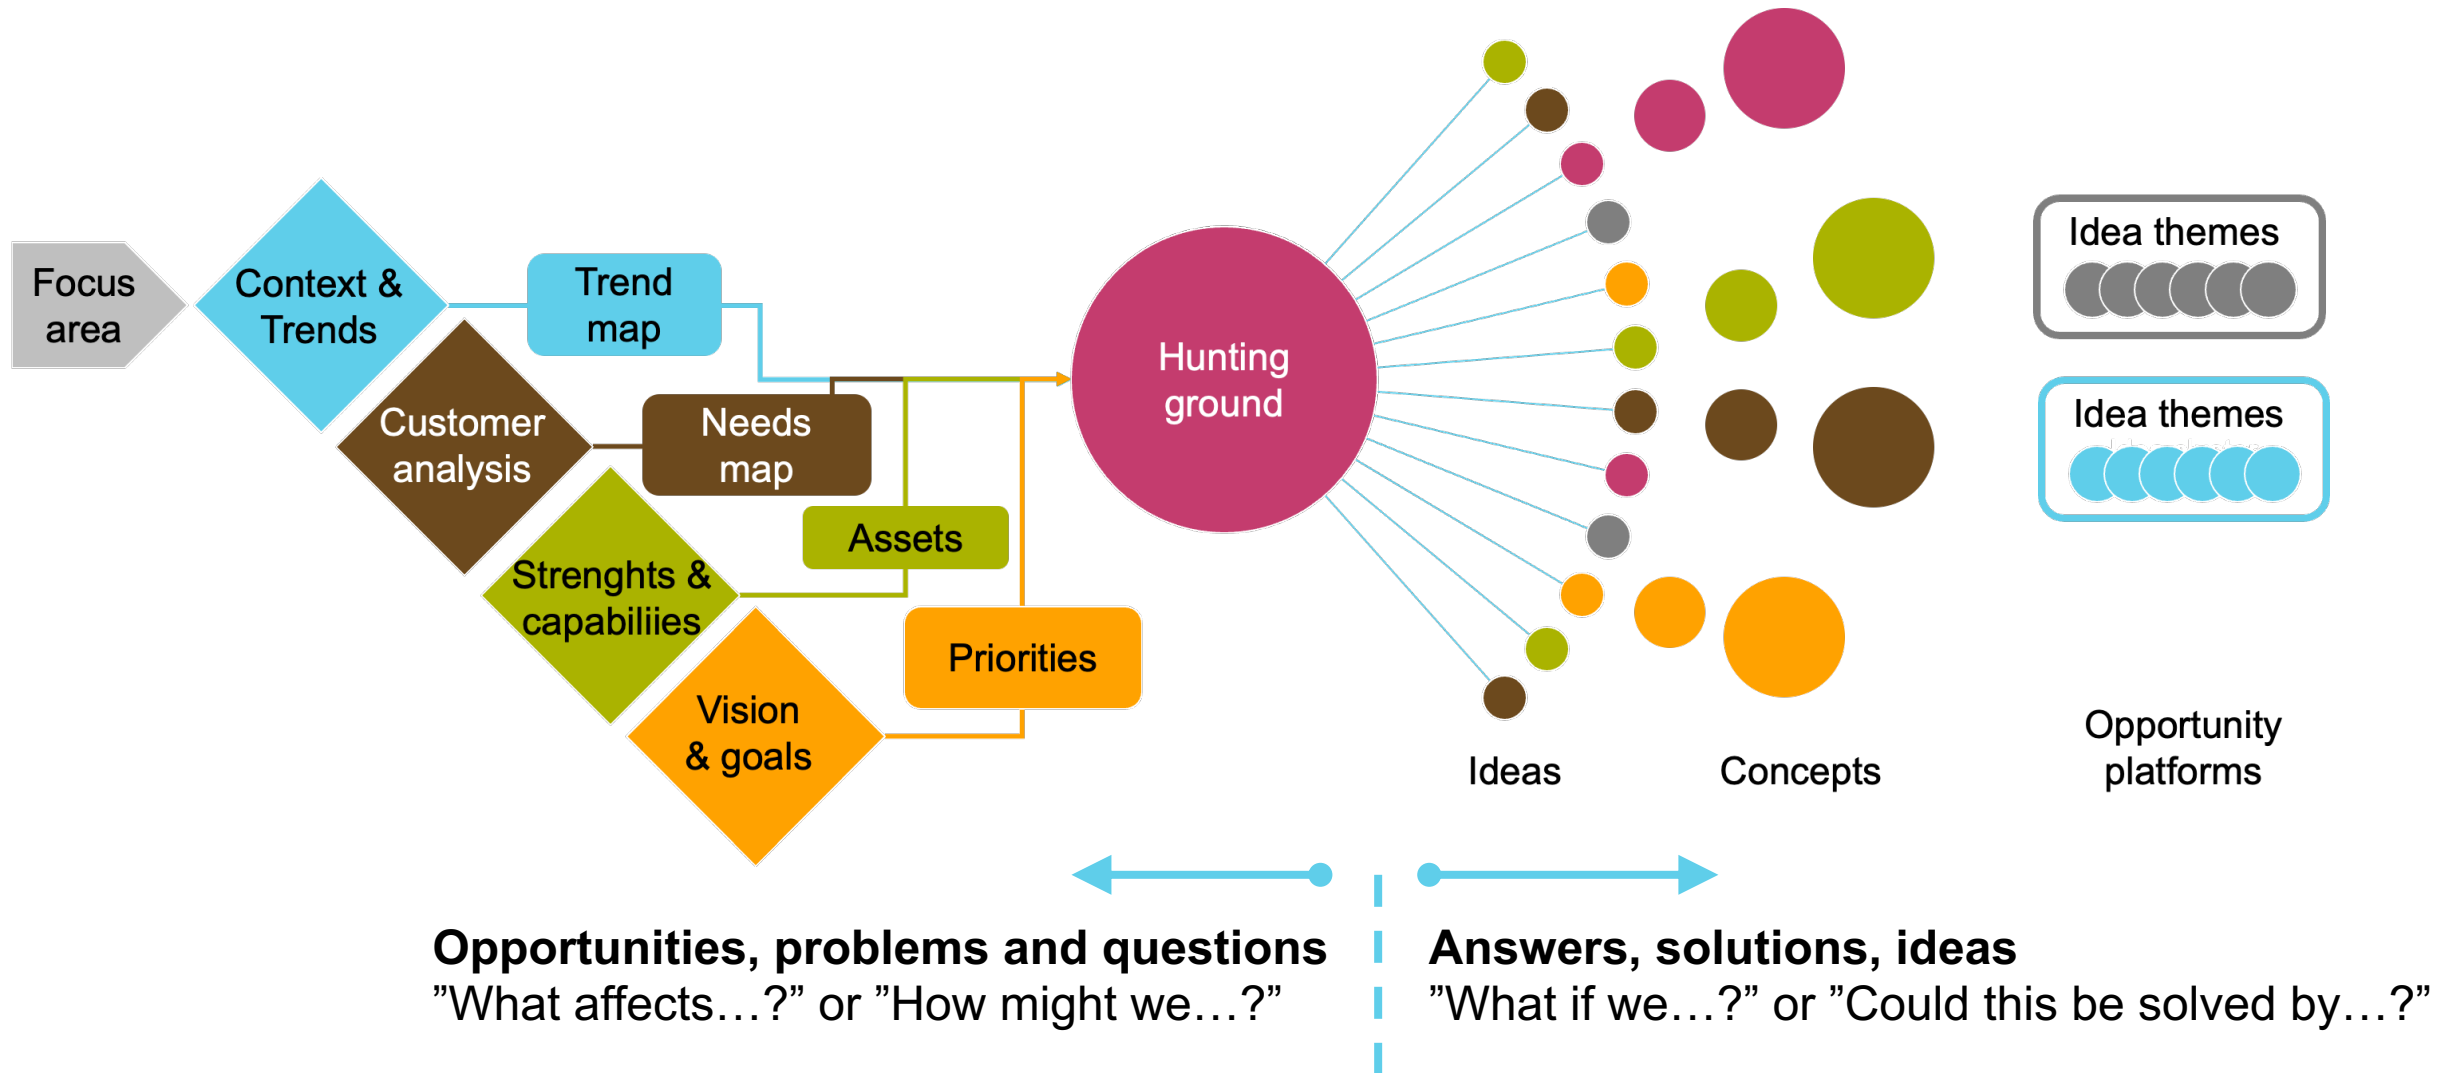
Focus area

Context & Trends

Trend map

Customer analysis

Needs map

Assets

Strenghts & capabiliies

Priorities

Vision & goals

Hunting ground

Idea themes

Idea themes

Ideas

Concepts

Opportunity platforms

**Opportunities, problems and questions**
”What affects…?” or ”How might we…?”

**Answers, solutions, ideas**
”What if we…?” or ”Could this be solved by…?”